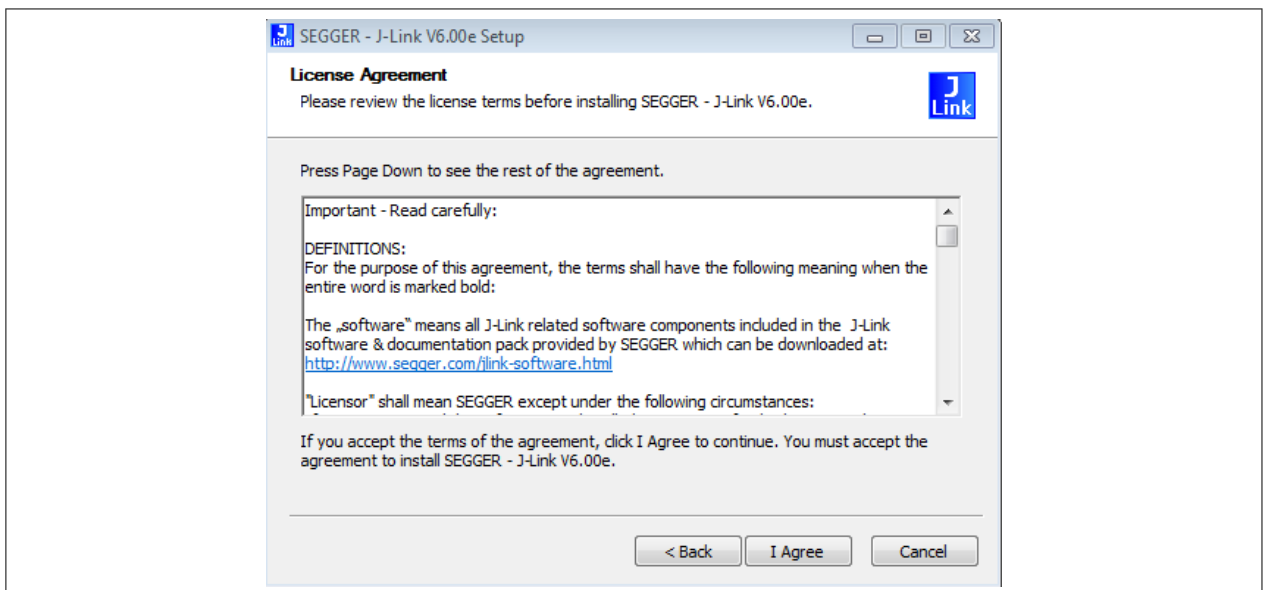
SEGGER - J-Link V6.00e Setup

License Agreement
Please review the license terms before installing SEGGER - J-Link V6.00e.

J
Link

Press Page Down to see the rest of the agreement.

Important - Read carefully:

DEFINITIONS:
For the purpose of this agreement, the terms shall have the following meaning when the entire word is marked bold:

The „software“ means all J-Link related software components included in the J-Link software & documentation pack provided by SEGGER which can be downloaded at: http://www.segger.com/jlink-software.html

"Licensor" shall mean SEGGER except under the following circumstances:
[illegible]

If you accept the terms of the agreement, click I Agree to continue. You must accept the agreement to install SEGGER - J-Link V6.00e.

< Back
I Agree
Cancel